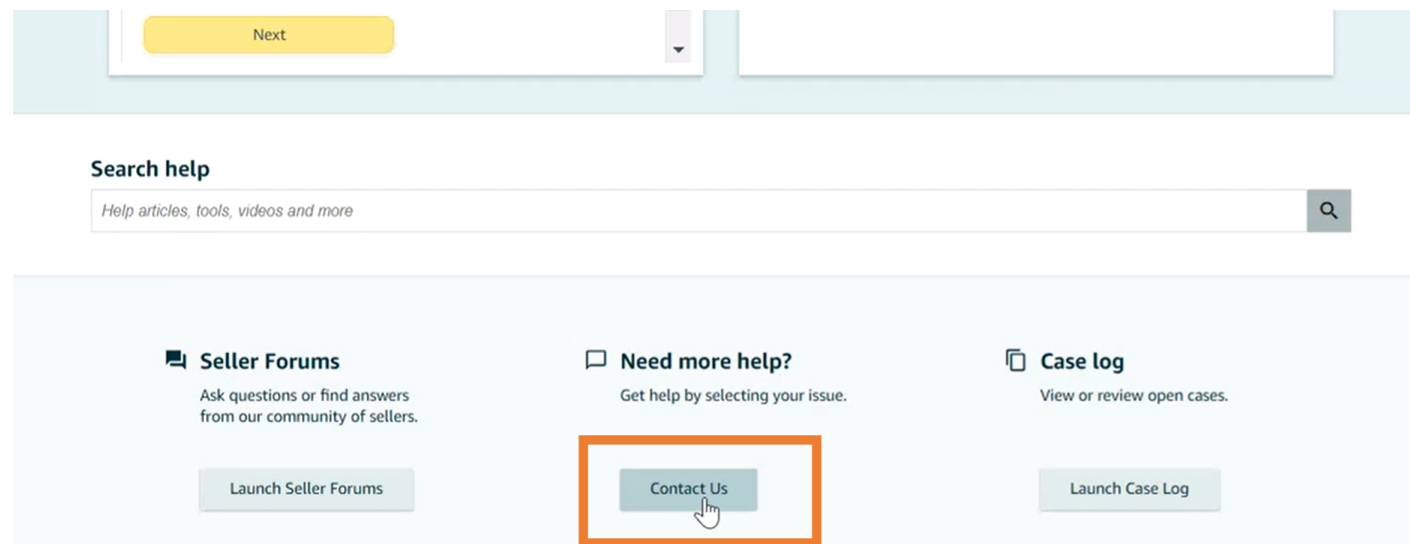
Next

Search help

Help articles, tools, videos and more

Seller Forums

Ask questions or find answers from our community of sellers.

Launch Seller Forums

Need more help?

Get help by selecting your issue.

Contact Us

Case log

View or review open cases.

Launch Case Log